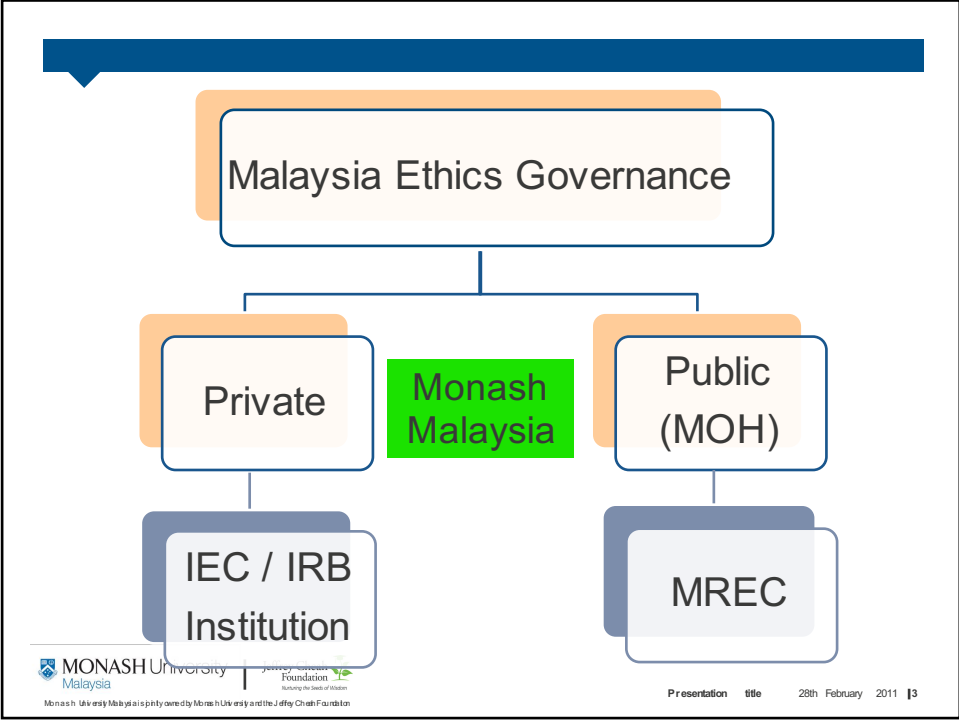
Malaysia Ethics Governance

Private

Monash Malaysia

Public (MOH)

IEC / IRB Institution

MREC

MONASH University Malaysia

Jeffrey Cheah Foundation
Nurturing the Seeds of Wisdom

Monash University Malaysia is jointly owned by Monash University and the Jeffrey Cheah Foundation

Presentation title 28th February 2011 3